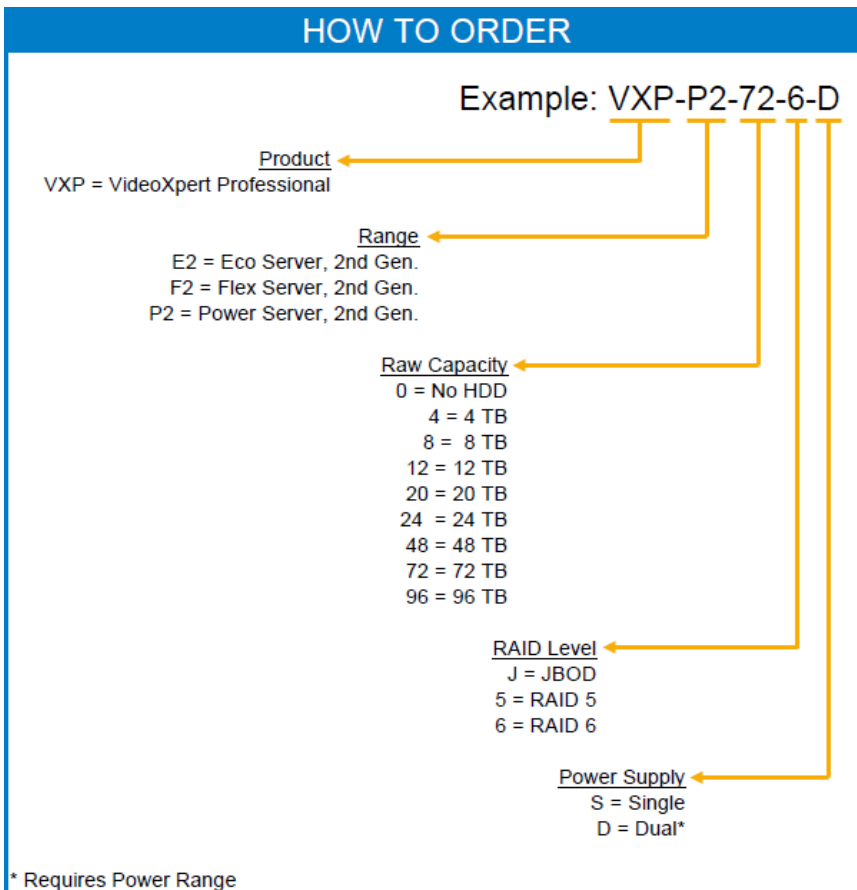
HOW TO ORDER

Example: VXP-P2-72-6-D

Product
VXP = VideoXpert Professional

Range
E2 = Eco Server, 2nd Gen.
F2 = Flex Server, 2nd Gen.
P2 = Power Server, 2nd Gen.

Raw Capacity
0 = No HDD
4 = 4 TB
8 = 8 TB
12 = 12 TB
20 = 20 TB
24 = 24 TB
48 = 48 TB
72 = 72 TB
96 = 96 TB

RAID Level
J = JBOD
5 = RAID 5
6 = RAID 6

Power Supply
S = Single
D = Dual*

* Requires Power Range